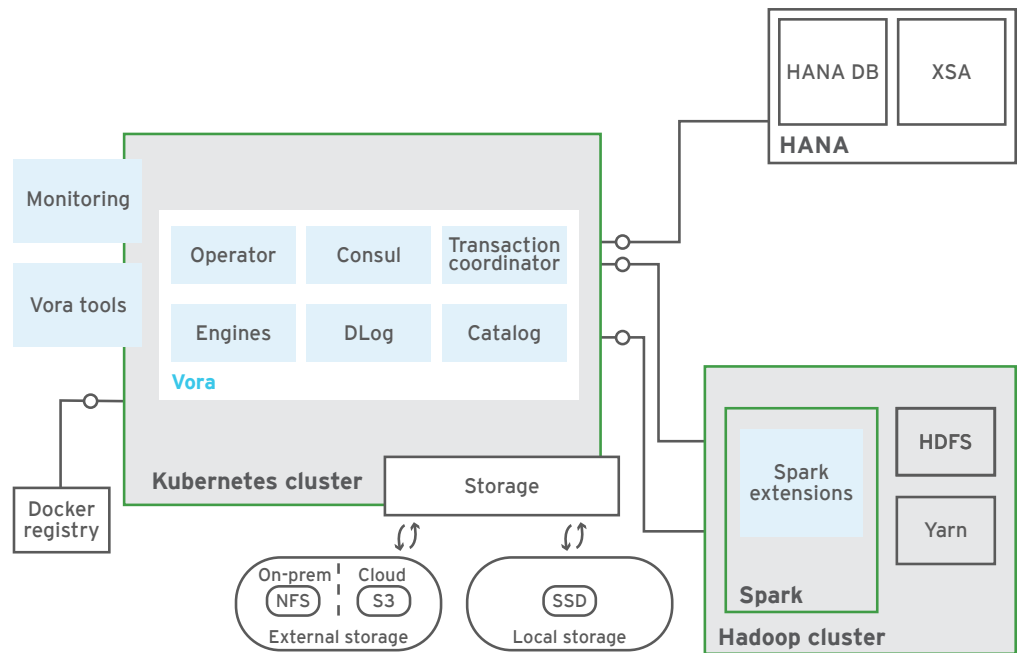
HANA DB

XSA

HANA

Monitoring

Vora tools

Operator

Consul

Transaction coordinator

Engines

DLog

Catalog

Vora

Kubernetes cluster

Storage

Docker registry

On-prem

Cloud

NFS

S3

External storage

SSD

Local storage

Spark extensions

HDFS

Yarn

Spark

Hadoop cluster